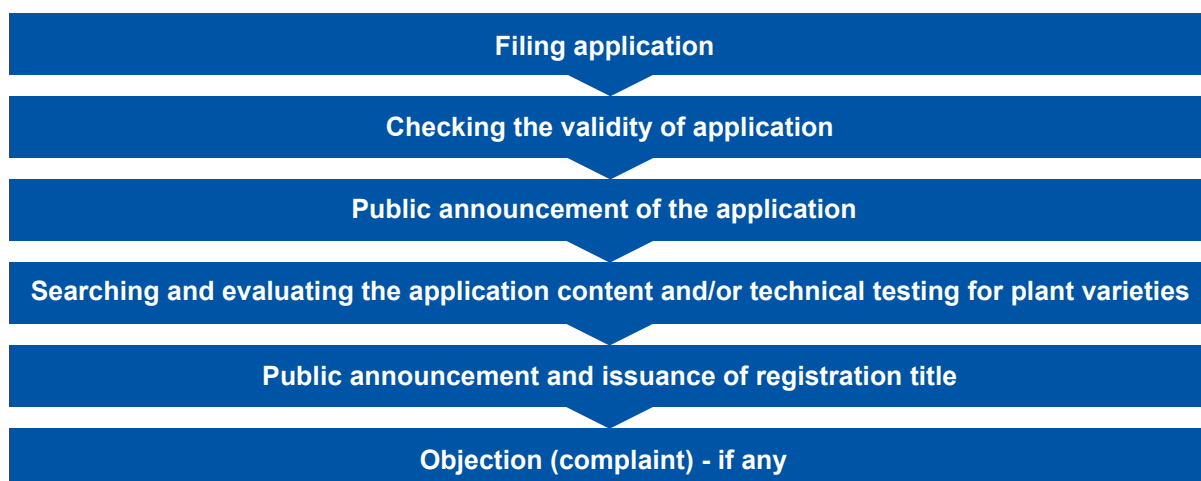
Filing application

Checking the validity of application

Public announcement of the application

Searching and evaluating the application content and/or technical testing for plant varieties

Public announcement and issuance of registration title

Objection (complaint) - if any